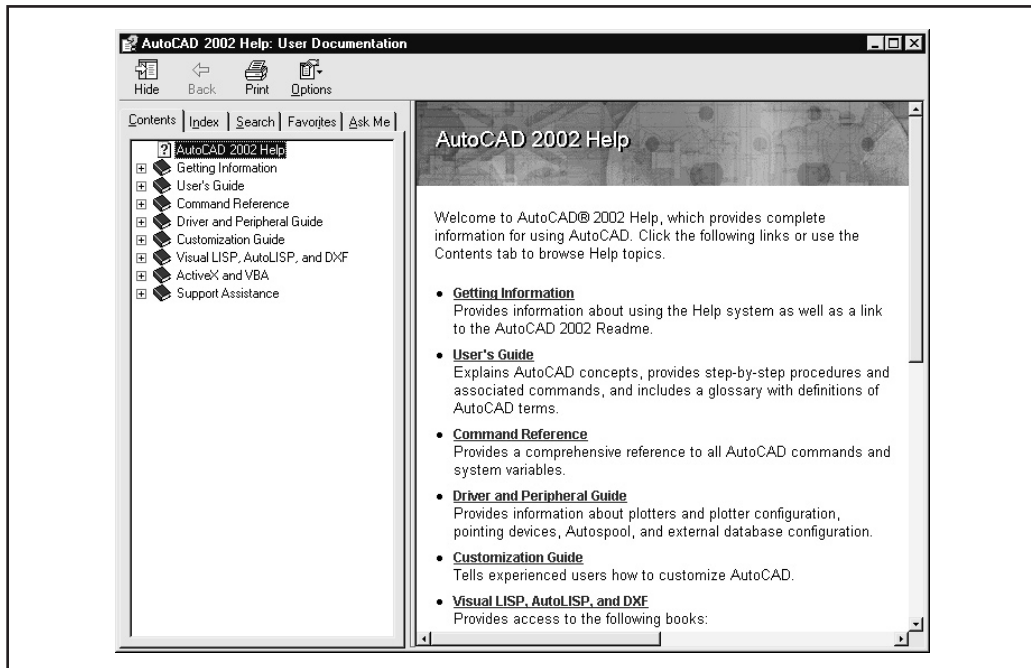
AutoCAD 2002 Help: User Documentation

Hide Back Print Options

Contents | Index | Search | Favorites | Ask Me

AutoCAD 2002 Help
Getting Information
User's Guide
Command Reference
Driver and Peripheral Guide
Customization Guide
Visual LISP, AutoLISP, and DXF
ActiveX and VBA
Support Assistance

AutoCAD 2002 Help

Welcome to AutoCAD® 2002 Help, which provides complete information for using AutoCAD. Click the following links or use the Contents tab to browse Help topics.

• Getting Information
Provides information about using the Help system as well as a link to the AutoCAD 2002 Readme.

• User's Guide
Explains AutoCAD concepts, provides step-by-step procedures and associated commands, and includes a glossary with definitions of AutoCAD terms.

• Command Reference
Provides a comprehensive reference to all AutoCAD commands and system variables.

• Driver and Peripheral Guide
Provides information about plotters and plotter configuration, pointing devices, Autospool, and external database configuration.

• Customization Guide
Tells experienced users how to customize AutoCAD.

• Visual LISP, AutoLISP, and DXF
Provides access to the following books: